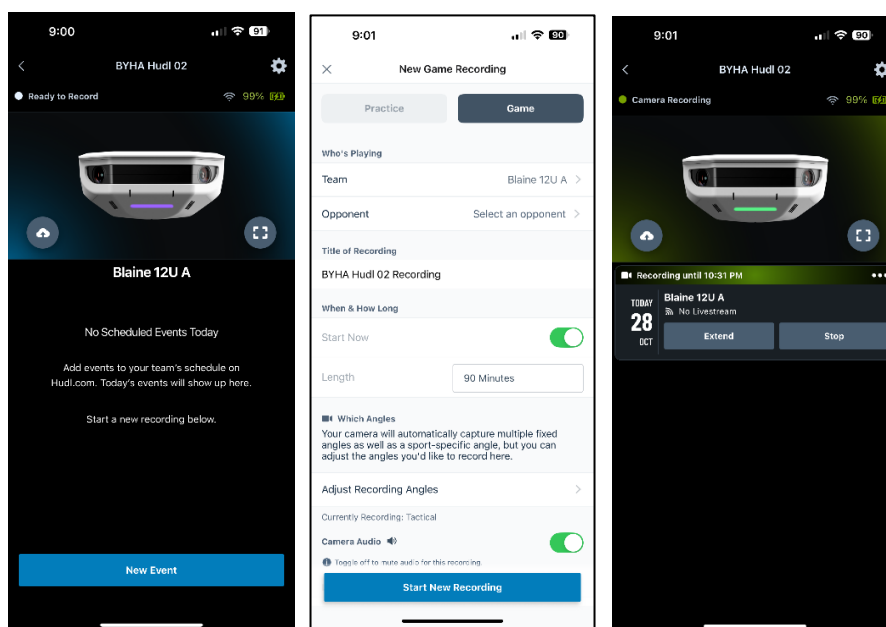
9:00 91

BYHA Hudl 02

Ready to Record 99%

Blaine 12U A

No Scheduled Events Today

Add events to your team's schedule on Hudl.com. Today's events will show up here.

Start a new recording below.

New Event

9:01 90

New Game Recording

Practice

Game

Who's Playing

Team Blaine 12U A

Opponent Select an opponent

Title of Recording

BYHA Hudl 02 Recording

When & How Long

Start Now

Length 90 Minutes

Which Angles

Your camera will automatically capture multiple fixed angles as well as a sport-specific angle, but you can adjust the angles you'd like to record here.

Adjust Recording Angles

Currently Recording: Tactical

Camera Audio

Toggle off to mute audio for this recording.

Start New Recording

9:01 90

BYHA Hudl 02

Camera Recording 99%

Recording until 10:31 PM

TODAY 28 OCT

Blaine 12U A

No Livestream

Extend

Stop